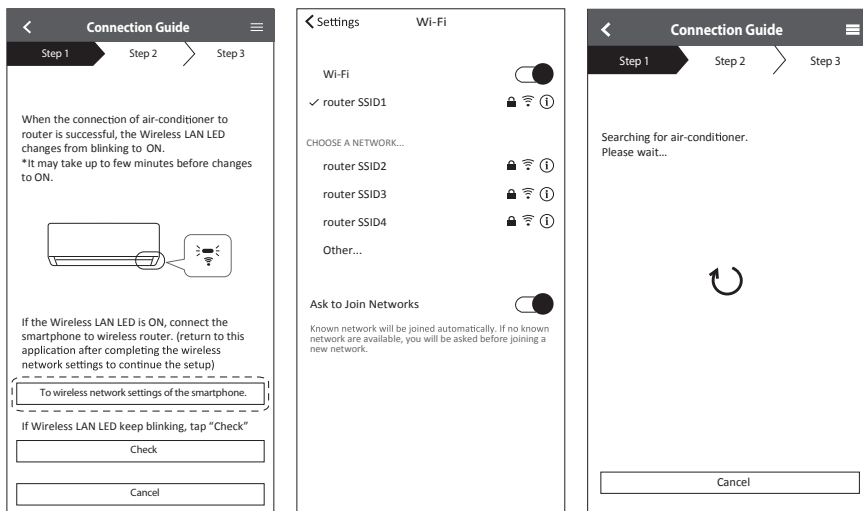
Connection Guide

Step 1

Step 2

Step 3

When the connection of air-conditioner to router is successful, the Wireless LAN LED changes from blinking to ON.
*It may take up to few minutes before changes to ON.

If the Wireless LAN LED is ON, connect the smartphone to wireless router. (return to this application after completing the wireless network settings to continue the setup)

To wireless network settings of the smartphone.

If Wireless LAN LED keep blinking, tap "Check"

Check

Cancel

Settings

Wi-Fi

Wi-Fi

router SSID1

CHOOSE A NETWORK...

router SSID2

router SSID3

router SSID4

Other...

Ask to Join Networks

Known network will be joined automatically. If no known network are available, you will be asked before joining a new network.

Connection Guide

Step 1

Step 2

Step 3

Searching for air-conditioner.
Please wait...

Cancel